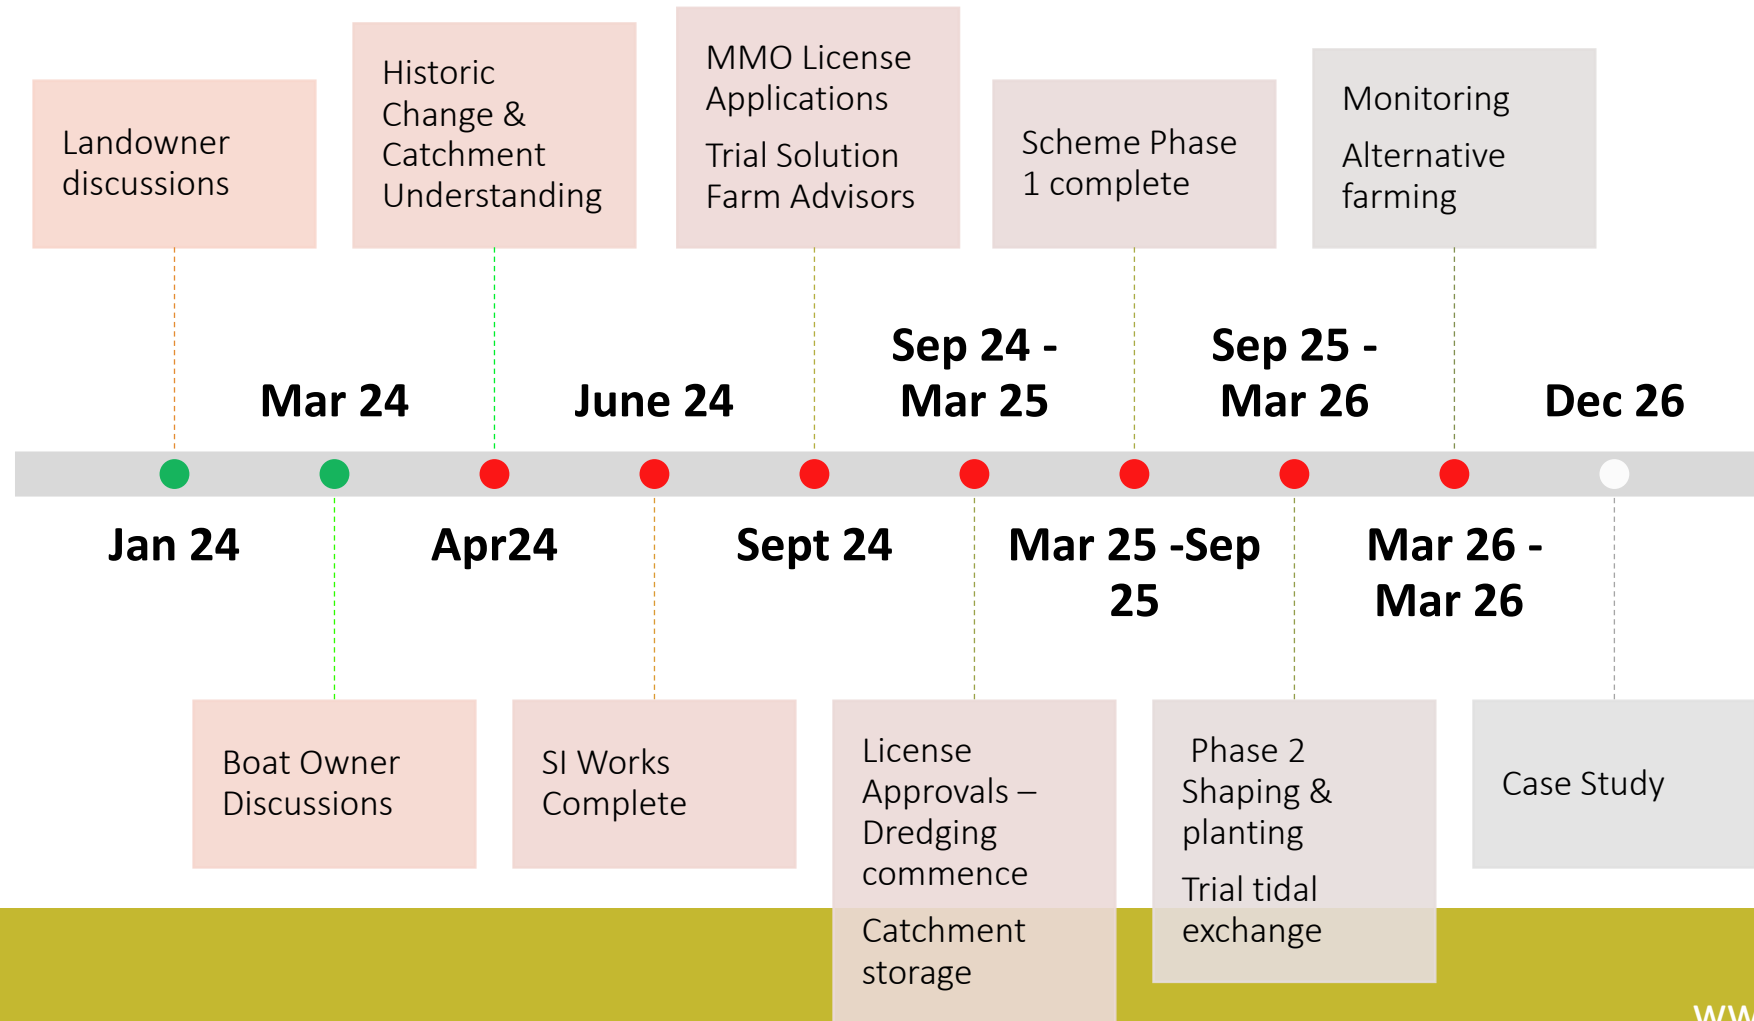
Landowner discussions

Historic Change & Catchment Understanding

MMO License Applications

Trial Solution Farm Advisors

Scheme Phase 1 complete

Monitoring

Alternative farming

Mar 24

June 24

Sep 24 - Mar 25

Sep 25 - Mar 26

Dec 26

Jan 24

Apr24

Sept 24

Mar 25 -Sep 25

Mar 26 - Mar 26

Boat Owner Discussions

SI Works Complete

License Approvals – Dredging commence

Catchment storage

Phase 2 Shaping & planting

Trial tidal exchange

Case Study

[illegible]